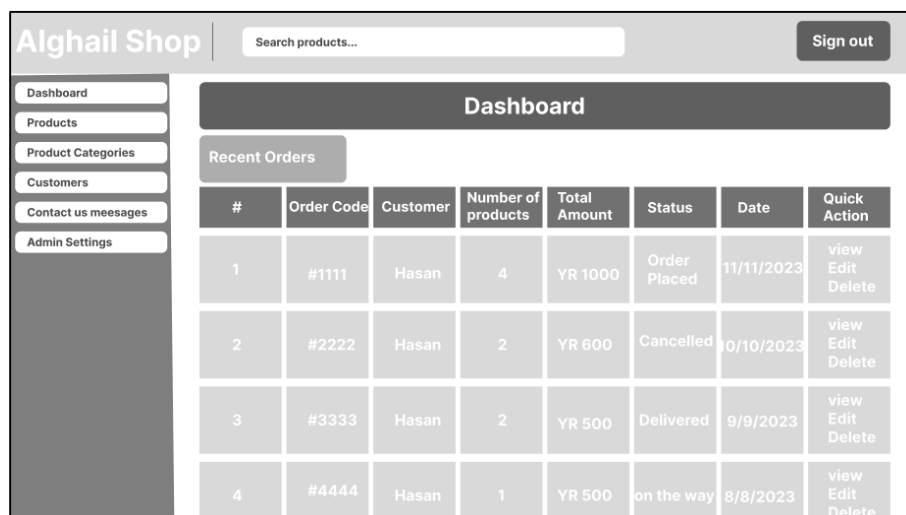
Alghail Shop

Search products...

Sign out

Dashboard
Products
Product Categories
Customers
Contact us meesages
Admin Settings

Dashboard

Recent Orders

| # | Order Code | Customer | Number of products | Total Amount | Status | Date | Quick Action |
|---|---|---|---|---|---|---|---|
| 1 | #1111 | Hasan | 4 | YR 1000 | Order Placed | 11/11/2023 | view Edit Delete |
| 2 | #2222 | Hasan | 2 | YR 600 | Cancelled | 10/10/2023 | view Edit Delete |
| 3 | #3333 | Hasan | 2 | YR 500 | Delivered | 9/9/2023 | view Edit Delete |
| 4 | #4444 | Hasan | 1 | YR 500 | on the way | 8/8/2023 | view Edit Delete |